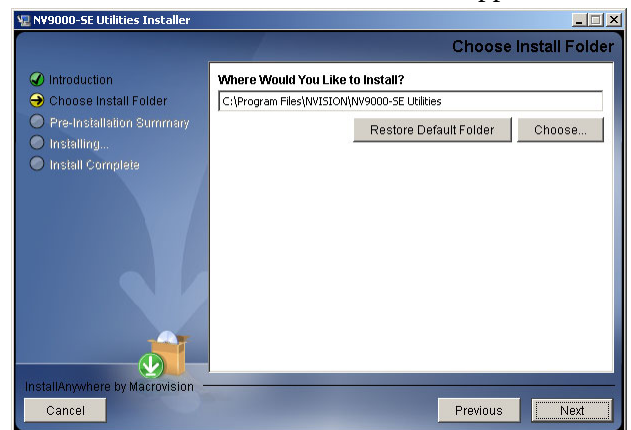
NV9000-SE Utilities Installer

Choose Install Folder

Introduction
Choose Install Folder
Pre-Installation Summary
Installing...
Install Complete

Where Would You Like to Install?

C:\Program Files\NVISION\NV9000-SE Utilities

Restore Default Folder

Choose...

InstallAnywhere by Macrovision

Cancel

Previous

Next